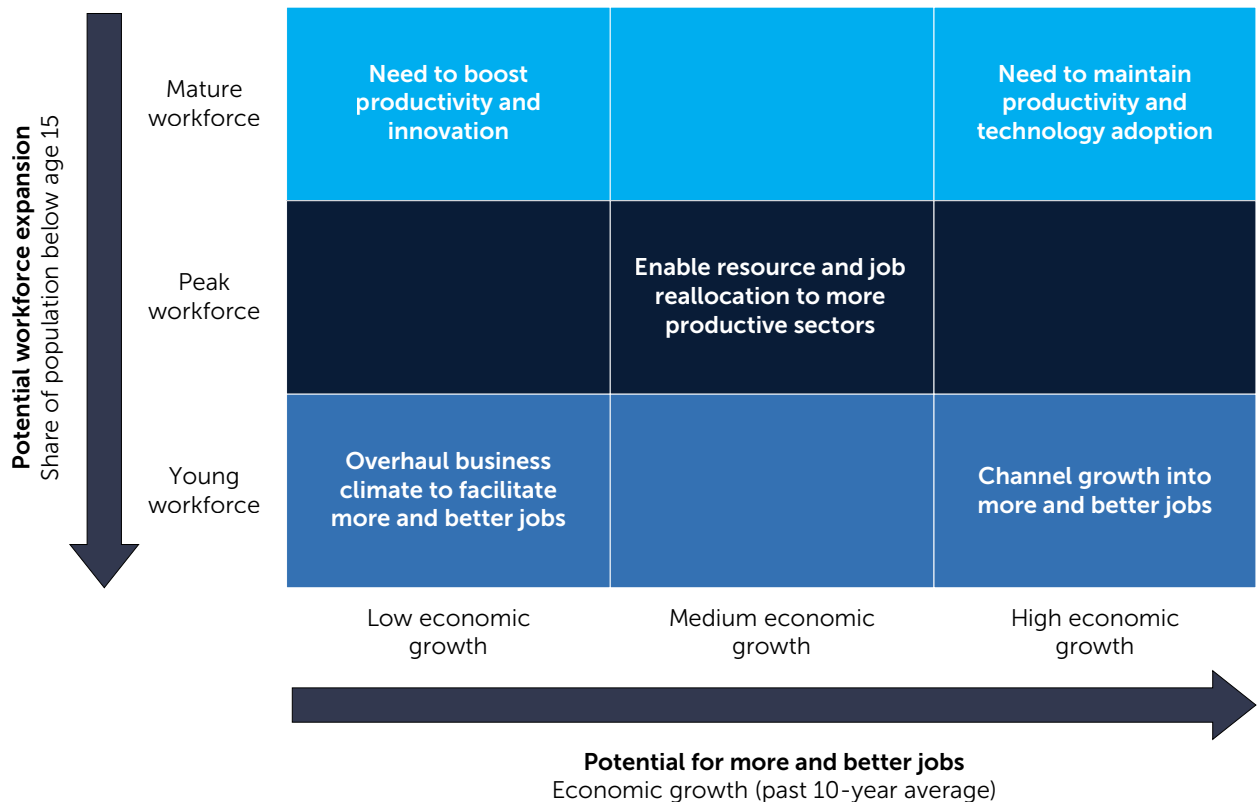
Potential workforce expansion
Share of population below age 15

|  | Low economic growth | Medium economic growth | High economic growth |
|---|---|---|---|
| Mature workforce | Need to boost productivity and innovation |  | Need to maintain productivity and technology adoption |
| Peak workforce |  | Enable resource and job reallocation to more productive sectors |  |
| Young workforce | Overhaul business climate to facilitate more and better jobs |  | Channel growth into more and better jobs |

Potential for more and better jobs
Economic growth (past 10-year average)